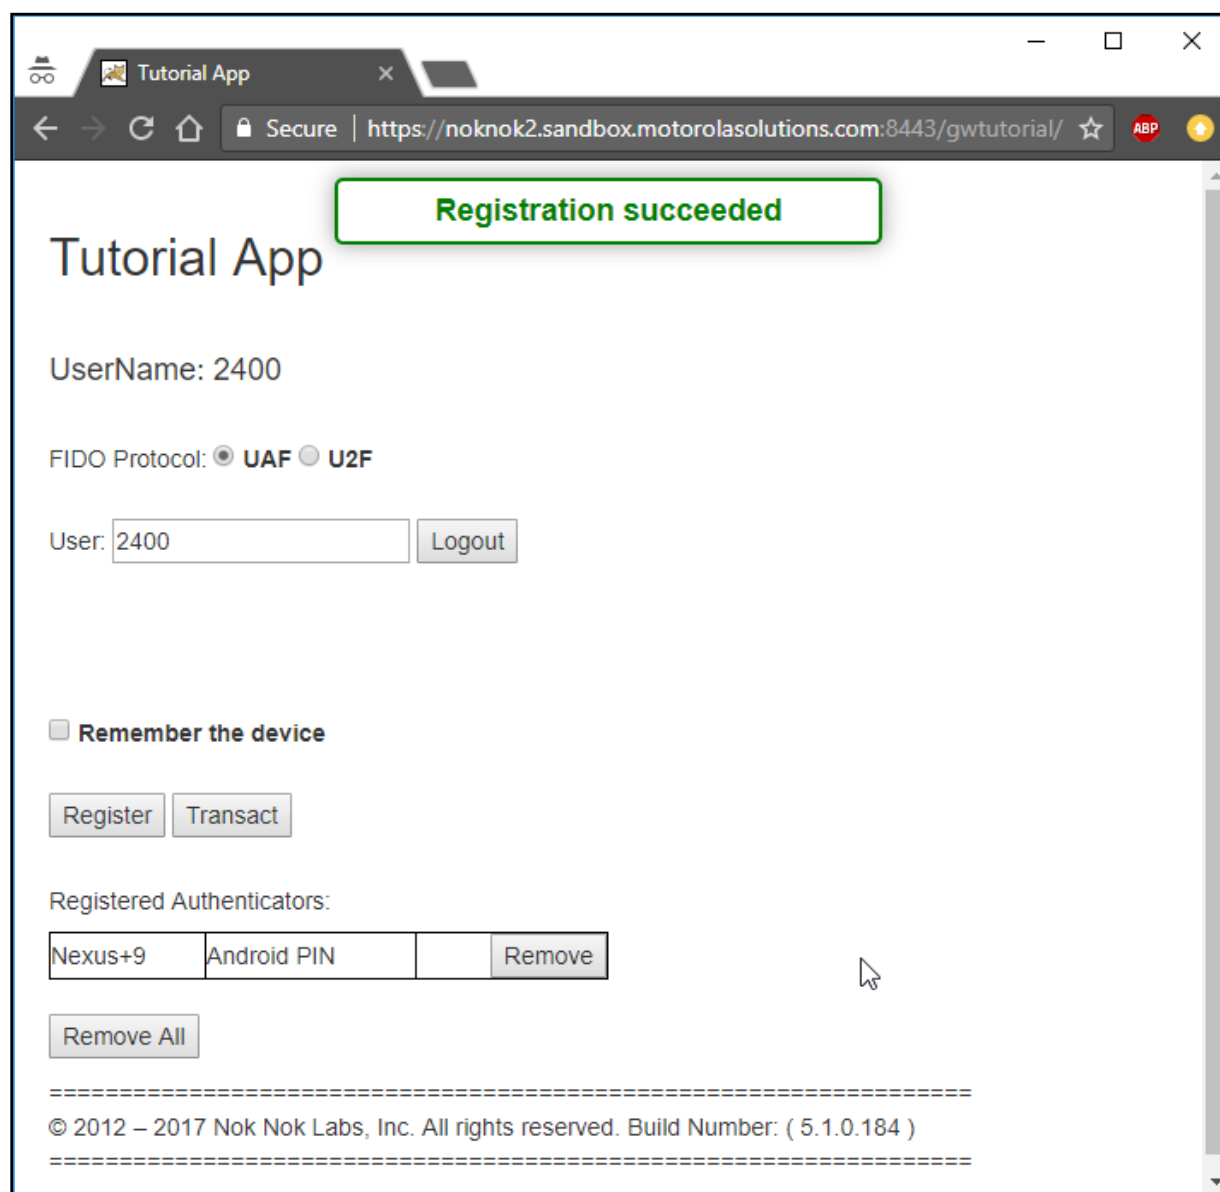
Tutorial App ×

Secure | https://noknok2.sandbox.motorolasolutions.com:8443/gwtutorial/

ABP

Registration succeeded

Tutorial App

UserName: 2400

FIDO Protocol: UAF U2F

User: 2400 Logout

Remember the device

Register Transact

Registered Authenticators:

| Nexus+9 | Android PIN | | Remove |
|---|---|---|---|

Remove All

==============================================================

© 2012 – 2017 Nok Nok Labs, Inc. All rights reserved. Build Number: ( 5.1.0.184 )

==============================================================